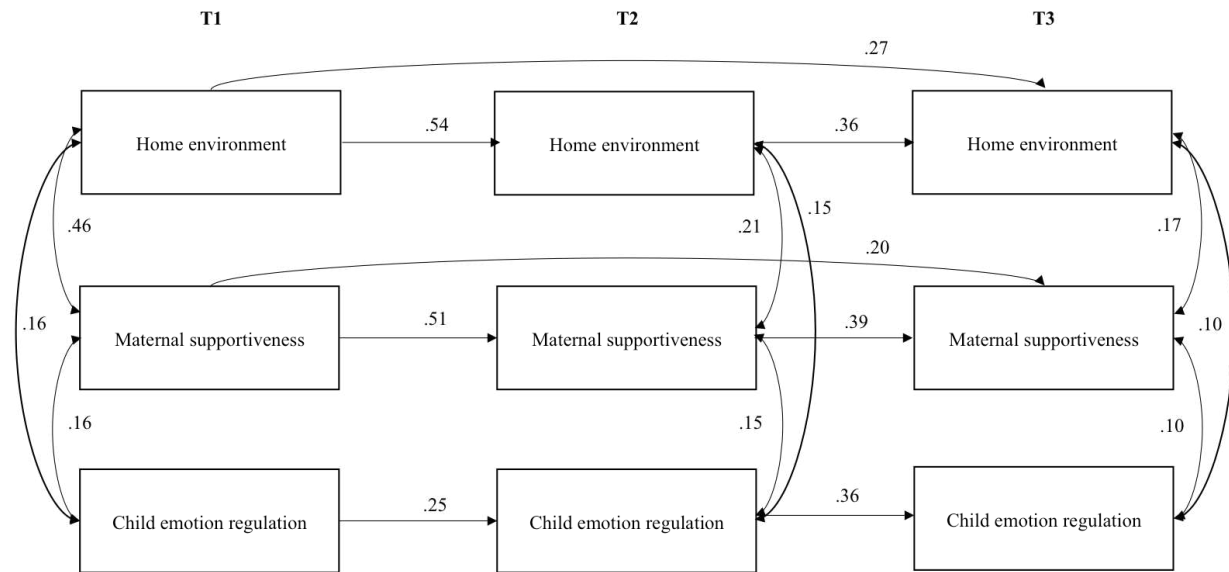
T1

T2

T3

.27

Home environment

.54

Home environment

.36

Home environment

.46

.21

.15

.17

.20

.16

Maternal supportiveness

.51

Maternal supportiveness

.39

Maternal supportiveness

.10

.16

.15

.10

Child emotion regulation

.25

Child emotion regulation

.36

Child emotion regulation